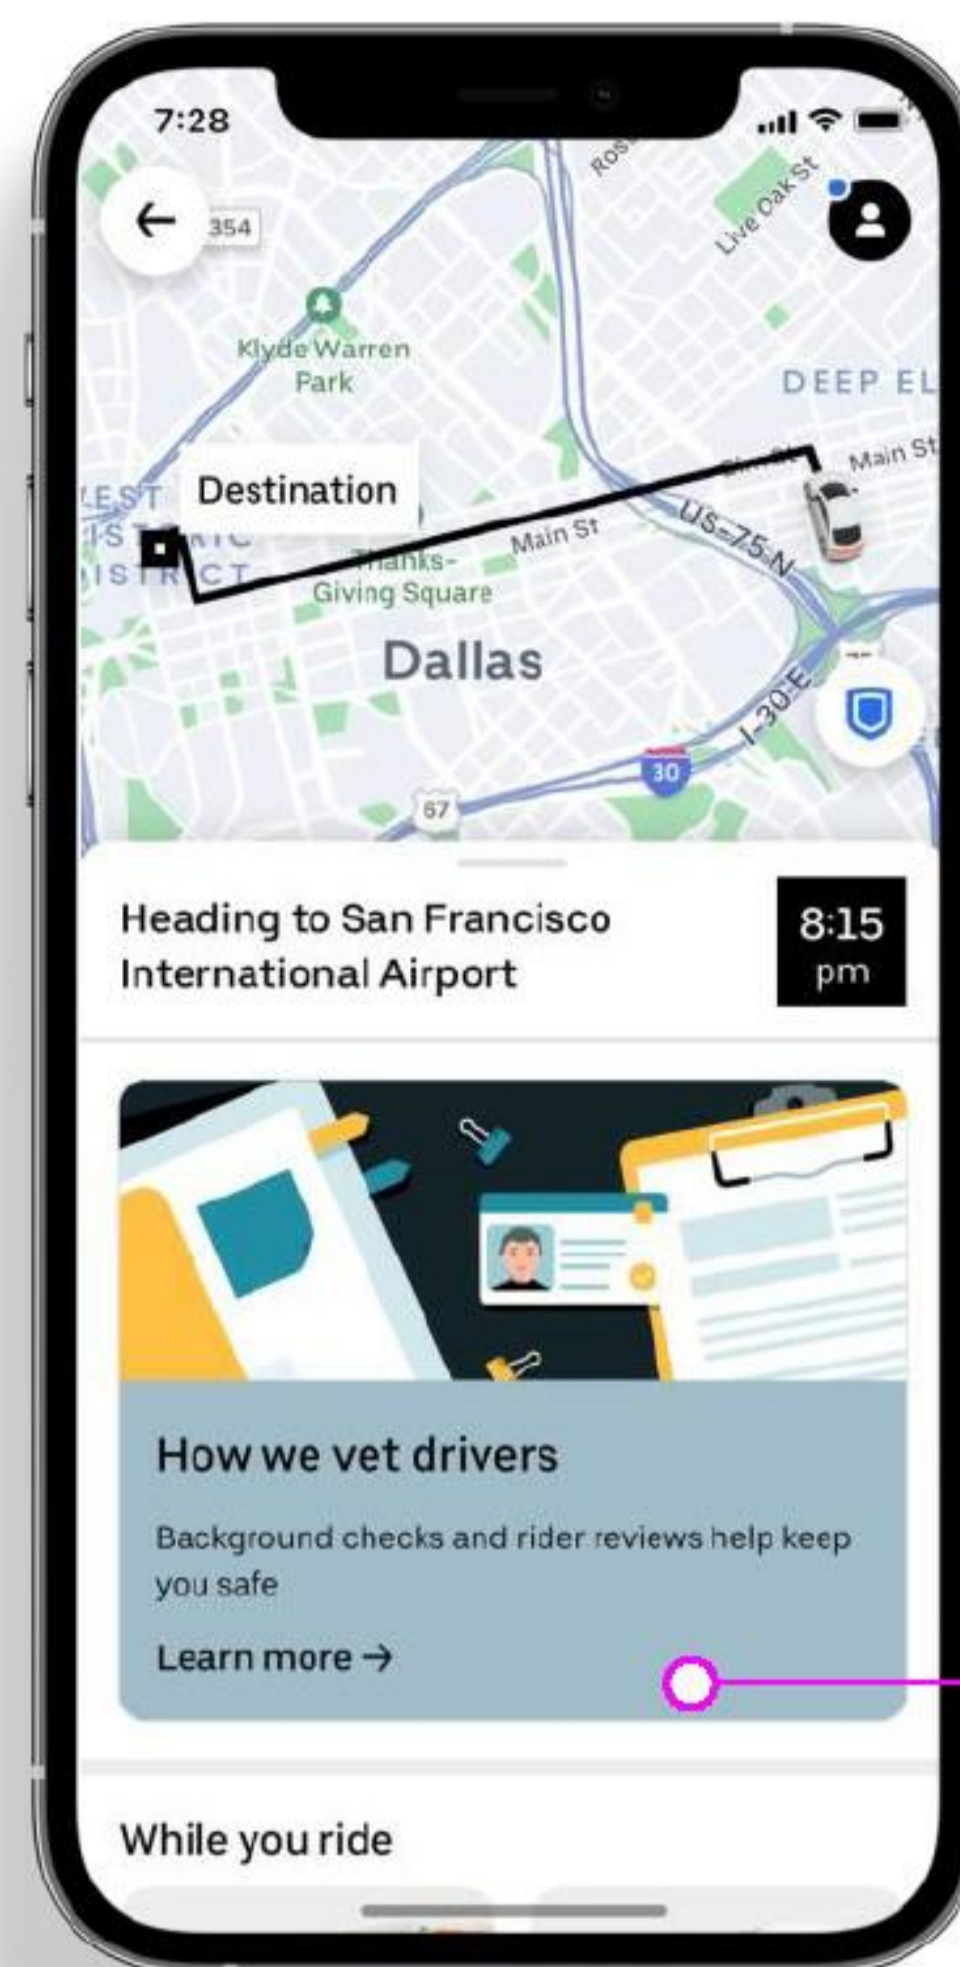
7:28

354

Ros

Live Oak St

Klyde Warren Park

DEEP EL

Destination

Main St

Main St

US-75 N

Thanks-Giving Square

Dallas

I-30 E

30

67

Heading to San Francisco International Airport

8:15 pm

How we vet drivers

Background checks and rider reviews help keep you safe

Learn more →

While you ride